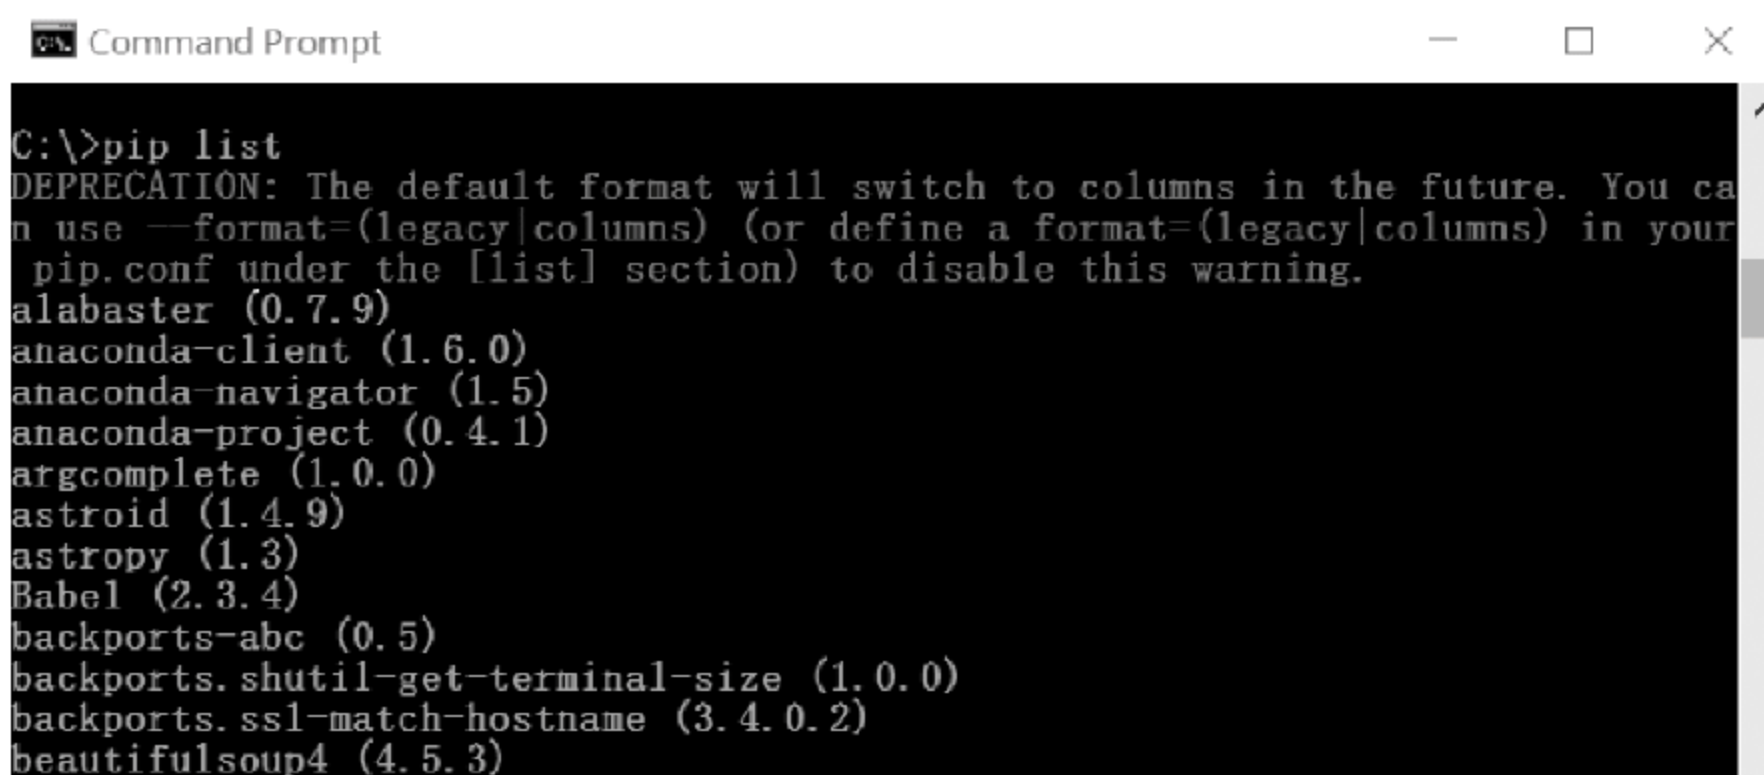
Command Prompt

C:\>pip list
DEPRECATION: The default format will switch to columns in the future. You can use --format=(legacy|columns) (or define a format=(legacy|columns) in your pip.conf under the [list] section) to disable this warning.
alabaster (0.7.9)
anaconda-client (1.6.0)
anaconda-navigator (1.5)
anaconda-project (0.4.1)
argcomplete (1.0.0)
astroid (1.4.9)
astropy (1.3)
Babel (2.3.4)
backports-abc (0.5)
backports.shutil-get-terminal-size (1.0.0)
backports.ssl-match-hostname (3.4.0.2)
beautifulsoup4 (4.5.3)